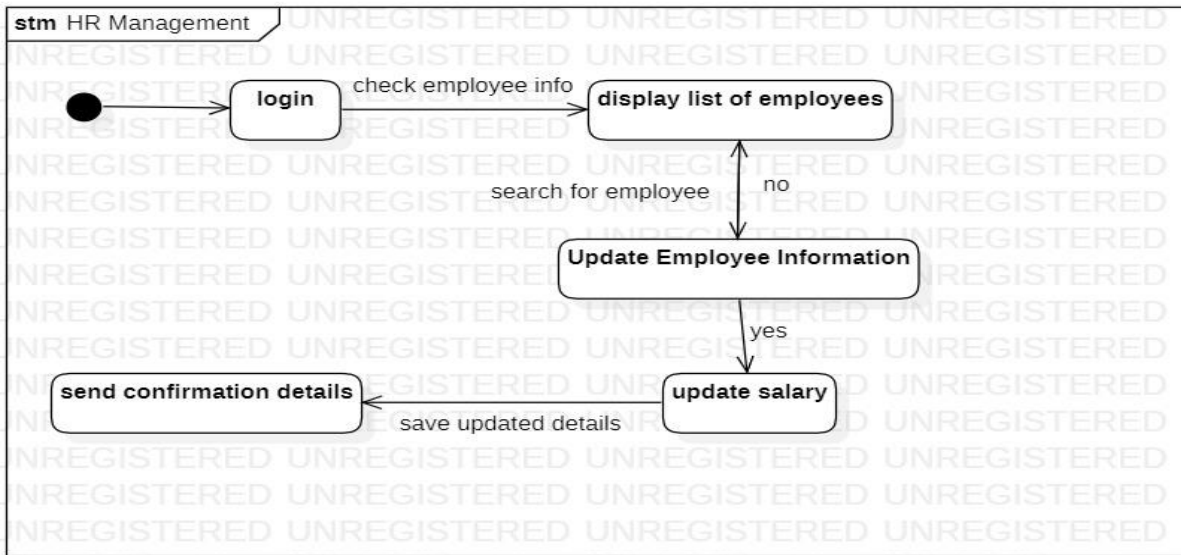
stm HR Management

login

check employee info

display list of employees

search for employee

no

Update Employee Information

yes

update salary

save updated details

send confirmation details

UNREGISTERED UNREGISTERED UNREGISTERED